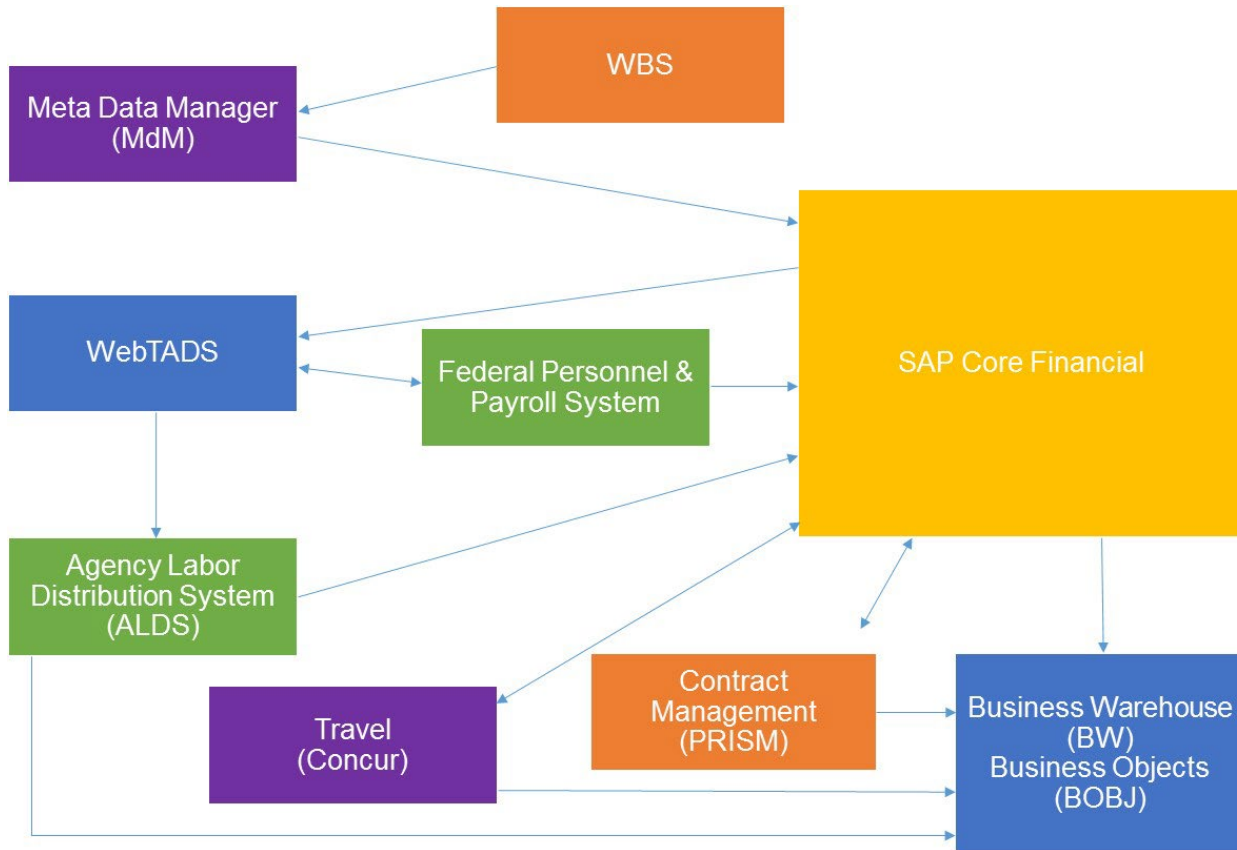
WBS

Meta Data Manager (MdM)

SAP Core Financial

WebTADS

Federal Personnel & Payroll System

Agency Labor Distribution System (ALDS)

Contract Management (PRISM)

Travel (Concur)

Business Warehouse (BW) Business Objects (BOBJ)